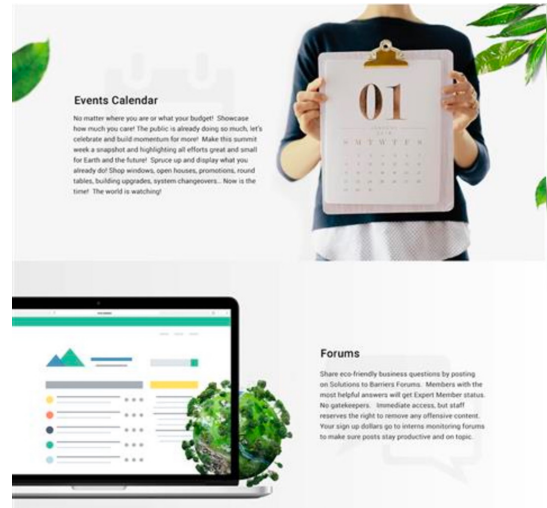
Events Calendar

No matter where you are or what your budget! Showcase how much you care! The public is already doing so much, let's celebrate and build momentum for more! Make this summit week a snapshot and highlighting all efforts great and small for Earth and the future! Spruce up and display what you already do! Shop windows, open houses, promotions, round tables, building upgrades, system changeovers... Now is the time! The world is watching!

01

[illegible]

S M T W T F S

Forums

Share eco-friendly business questions by posting on Solutions to Barriers Forums. Members with the most helpful answers will get Expert Member status. No gatekeepers. Immediate access, but staff reserves the right to remove any offensive content. Your sign up dollars go to interns monitoring forums to make sure posts stay productive and on topic.